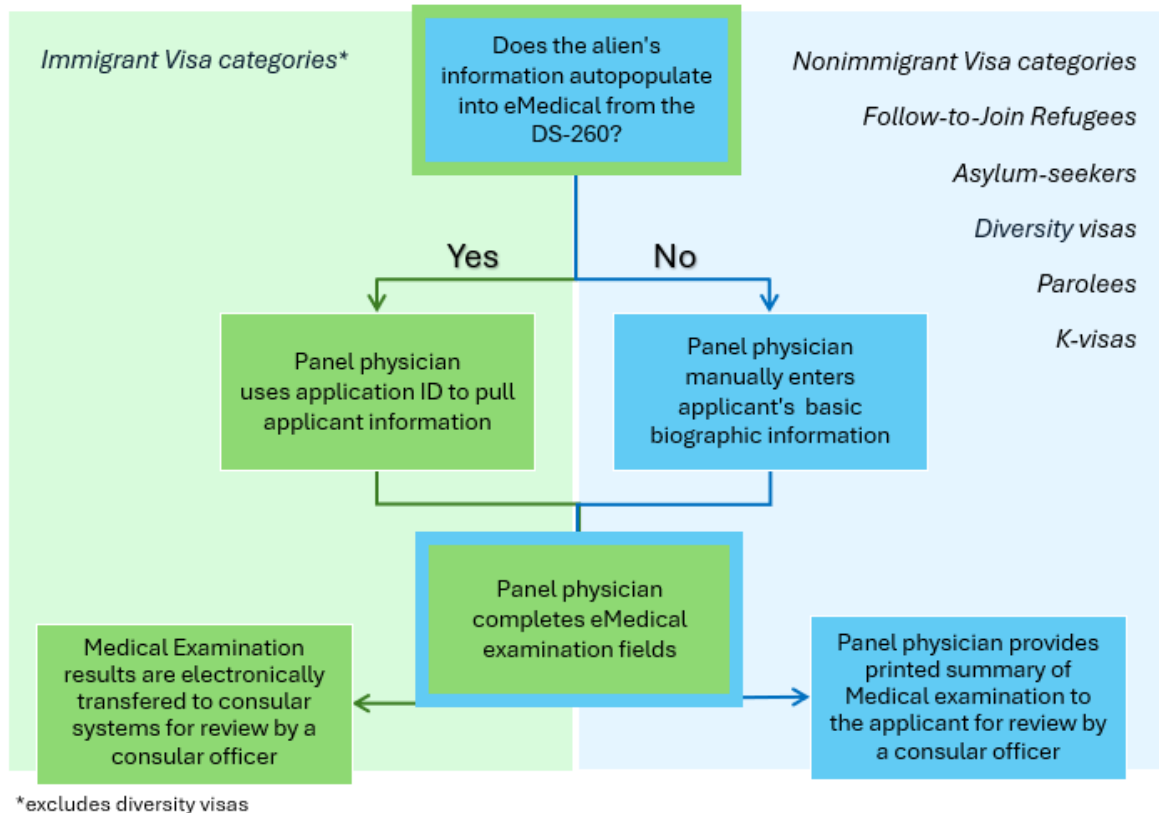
Immigrant Visa categories*

Does the alien's information autopopulate into eMedical from the DS-260?

Nonimmigrant Visa categories

Follow-to-Join Refugees

Asylum-seekers

Diversity visas

Parolees

K-visas

Yes

No

Panel physician uses application ID to pull applicant information

Panel physician manually enters applicant's basic biographic information

Panel physician completes eMedical examination fields

Medical Examination results are electronically transfered to consular systems for review by a consular officer

Panel physician provides printed summary of Medical examination to the applicant for review by a consular officer

*excludes diversity visas